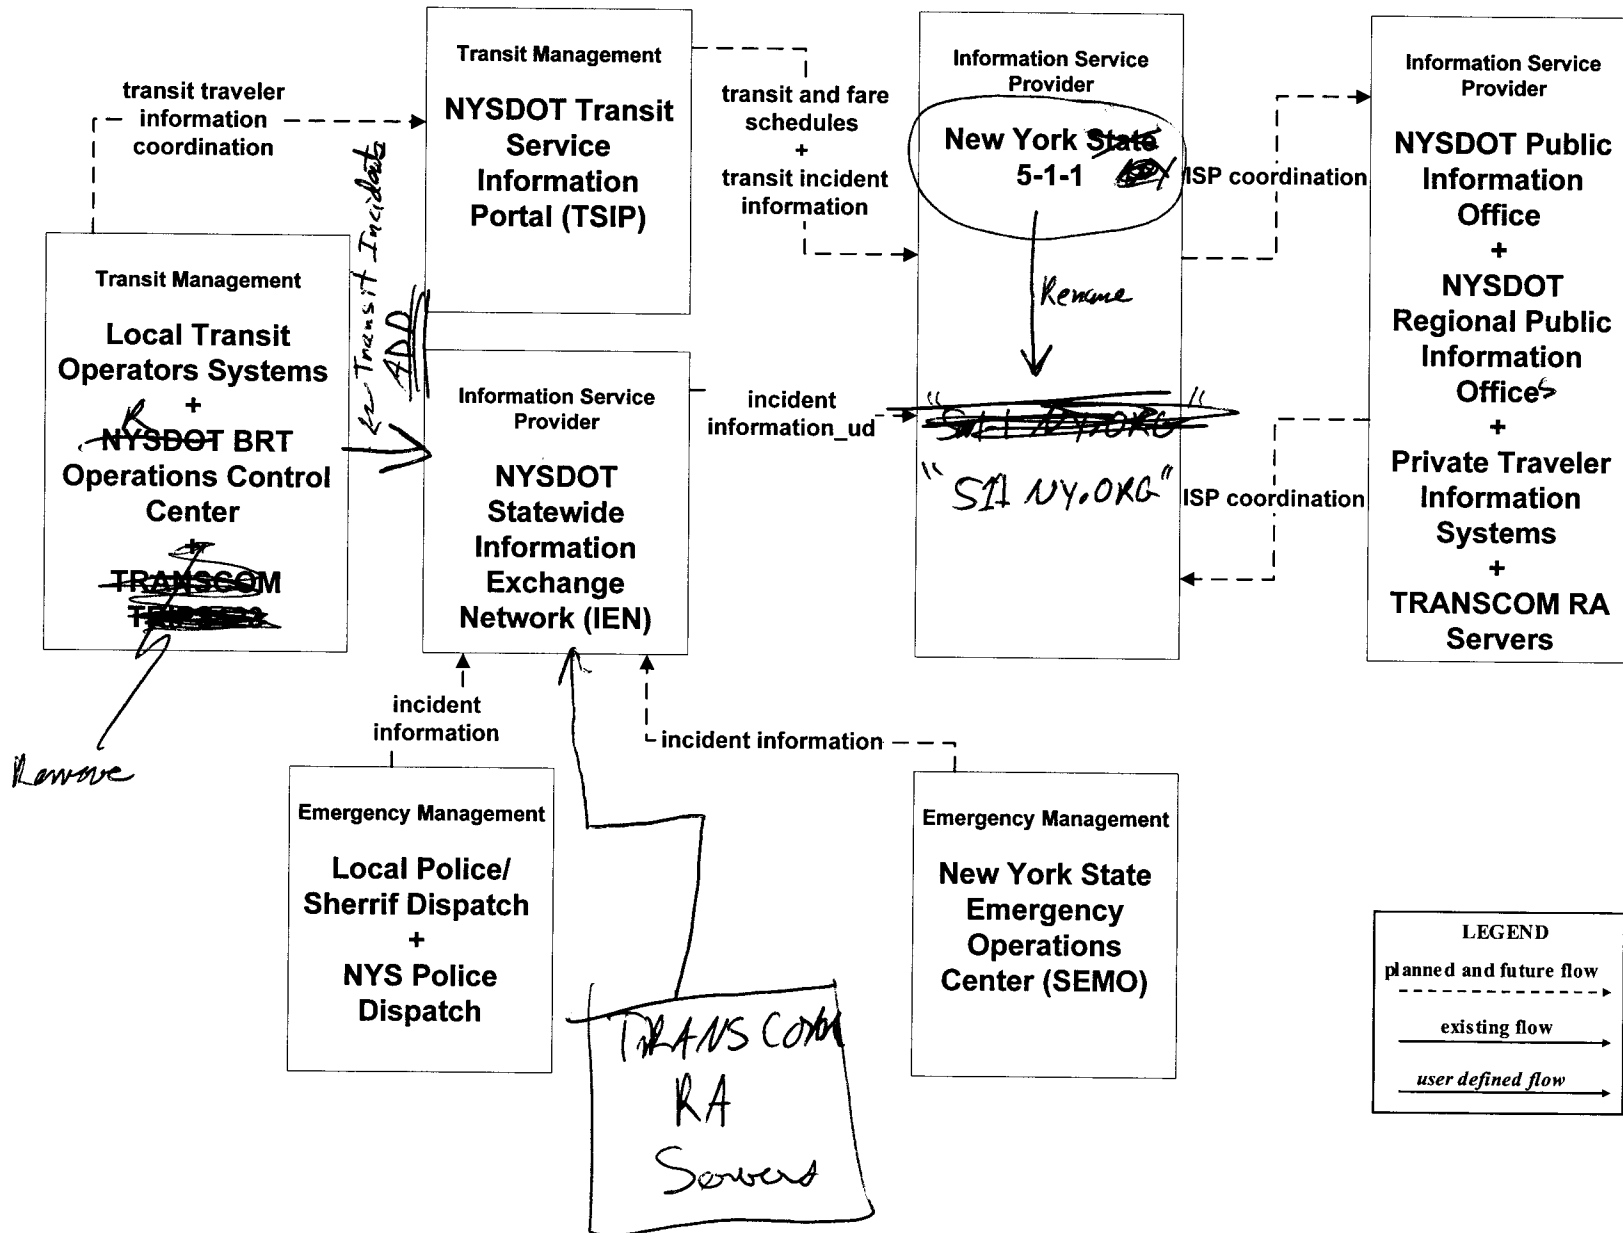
transit traveler information coordination

Transit Management
NYSDOT Transit Service Information Portal (TSIP)

transit and fare schedules
+
transit incident information

Information Service Provider
New York State 5-1-1 ADD

ISP coordination

Information Service Provider
NYSDOT Public Information Office
+
NYSDOT Regional Public Information Offices
+
Private Traveler Information Systems
+
TRANSCOM RA Servers

Transit Management
Local Transit Operators Systems
+
R NYSDOT BRT Operations Control Center
+
TRANSCOM TRIPS123

Remove

Transit Incidents
ADD

Information Service Provider
NYSDOT Statewide Information Exchange Network (IEN)

incident information_ud

Rename

"511NY.ORG"
"511 NY.ORG"

ISP coordination

incident information

incident information

Emergency Management
Local Police/ Sherrif Dispatch
+
NYS Police Dispatch

Emergency Management
New York State Emergency Operations Center (SEMO)

TRANSCOM RA Servers

LEGEND
planned and future flow
existing flow
user defined flow